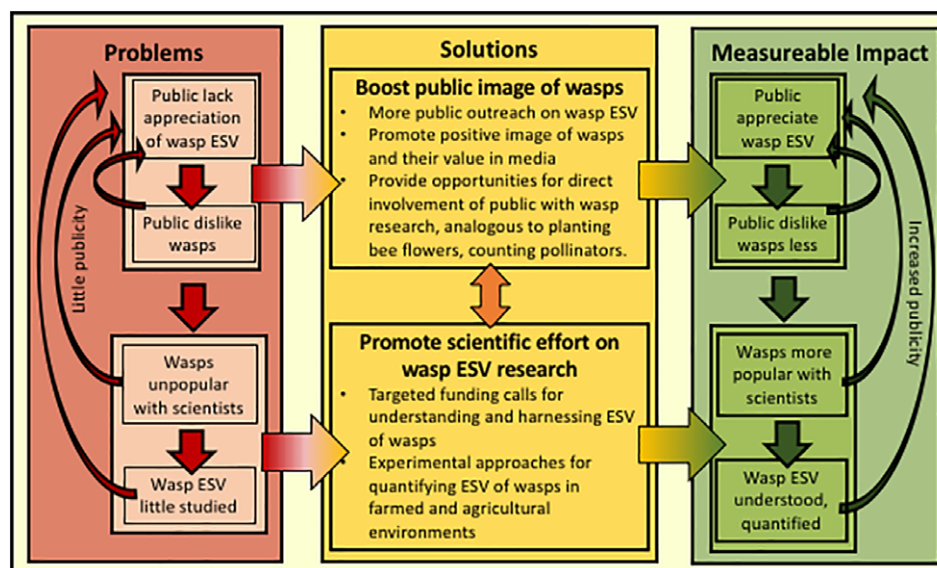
Problems

Public lack appreciation of wasp ESV

Public dislike wasps

Little publicity

Wasps unpopular with scientists

Wasp ESV little studied

Solutions

Boost public image of wasps

- More public outreach on wasp ESV
- Promote positive image of wasps and their value in media
- Provide opportunities for direct involvement of public with wasp research, analogous to planting bee flowers, counting pollinators.

Promote scientific effort on wasp ESV research

- Targeted funding calls for understanding and harnessing ESV of wasps
- Experimental approaches for quantifying ESV of wasps in farmed and agricultural environments

Measureable Impact

Public appreciate wasp ESV

Public dislike wasps less

Increased publicity

Wasps more popular with scientists

Wasp ESV understood, quantified